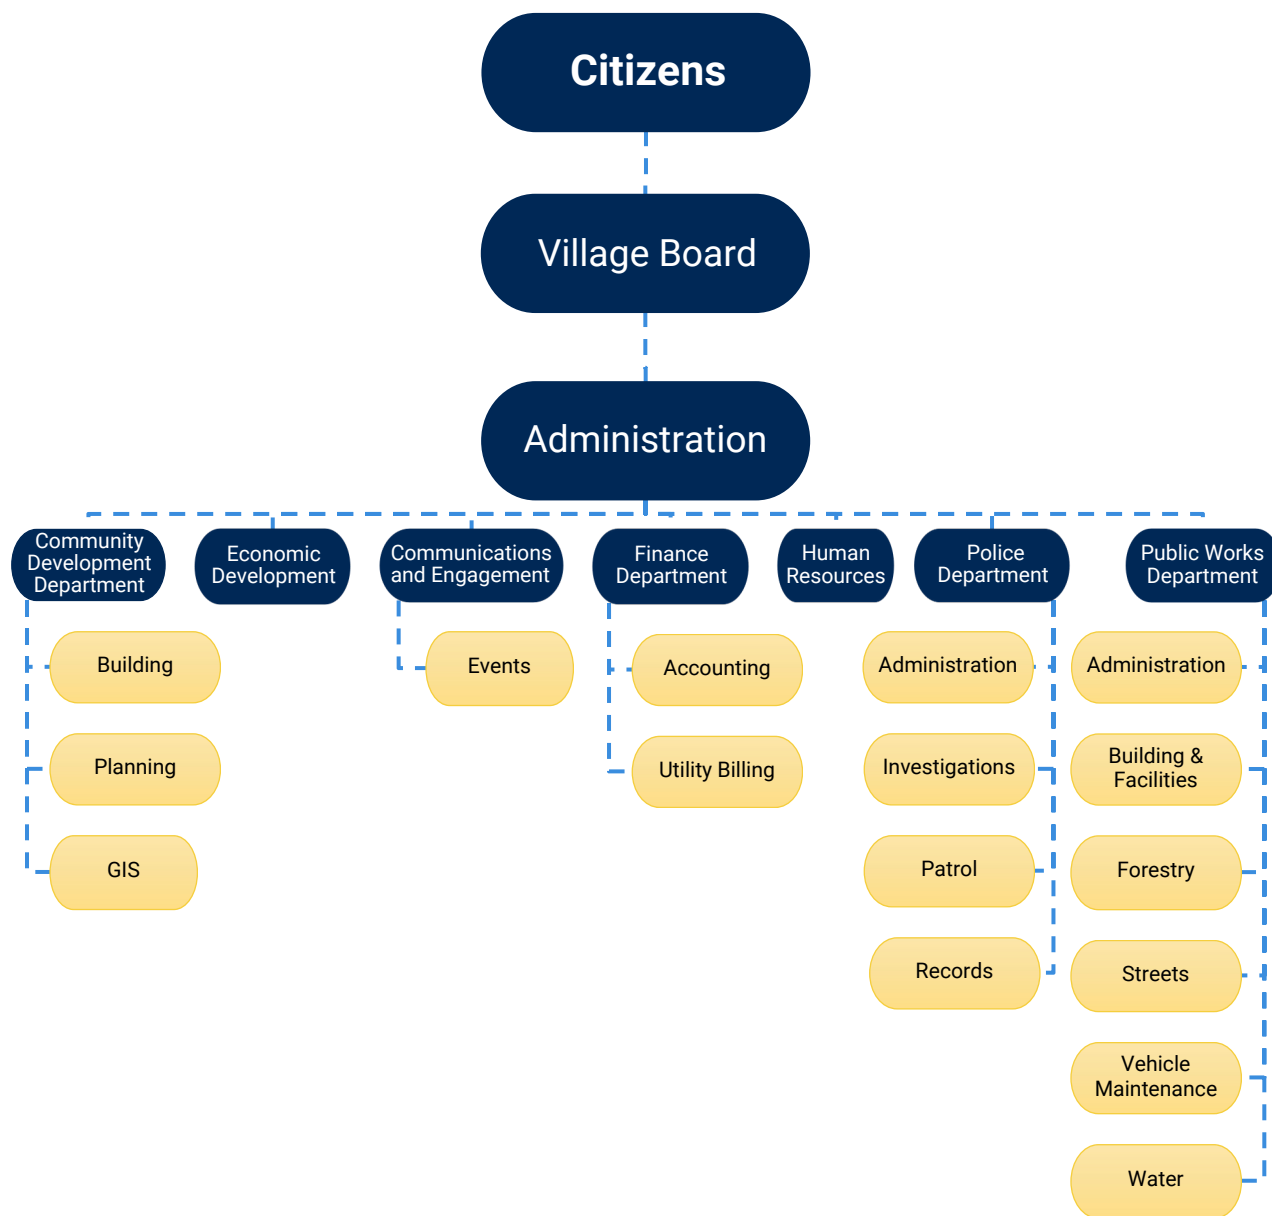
Citizens

Village Board

Administration

Community Development Department

Building

Planning

GIS

Economic Development

Communications and Engagement

Events

Finance Department

Accounting

Utility Billing

Human Resources

Police Department

Administration

Investigations

Patrol

Records

Public Works Department

Administration

Building & Facilities

Forestry

Streets

Vehicle Maintenance

Water